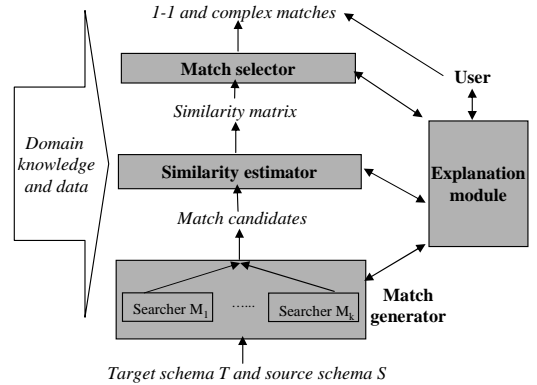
1-1 and complex matches

Match selector

User

Similarity matrix

Domain knowledge and data

Similarity estimator

Explanation module

Match candidates

Searcher $M_1$

......

Searcher $M_k$

Match generator

Target schema T and source schema S